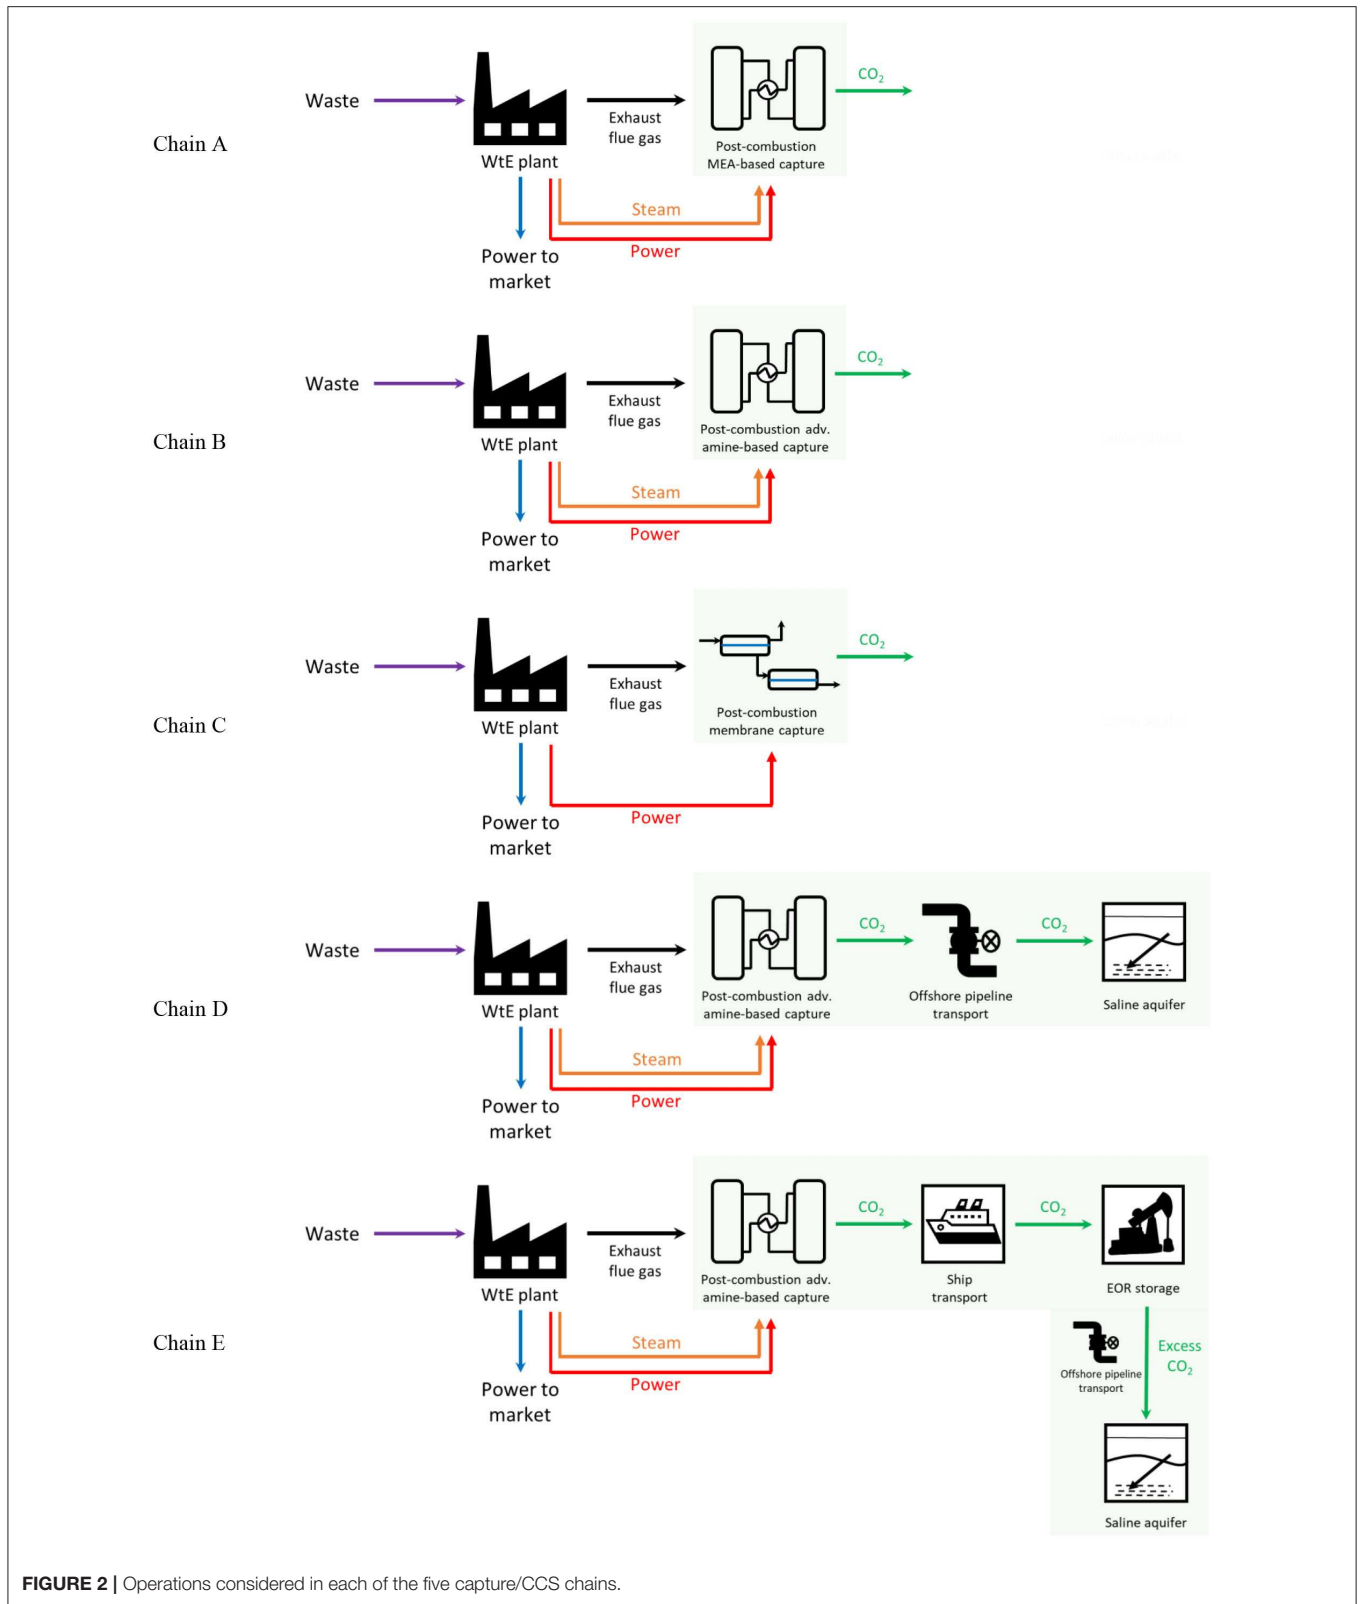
Chain A

Waste

WtE plant

Exhaust flue gas

Post-combustion MEA-based capture

$CO_2$

Steam

Power

Power to market

Chain B

Waste

WtE plant

Exhaust flue gas

Post-combustion adv. amine-based capture

$CO_2$

Steam

Power

Power to market

Chain C

Waste

WtE plant

Exhaust flue gas

Post-combustion membrane capture

$CO_2$

Power

Power to market

Chain D

Waste

WtE plant

Exhaust flue gas

Post-combustion adv. amine-based capture

$CO_2$

Offshore pipeline transport

$CO_2$

Saline aquifer

Steam

Power

Power to market

Chain E

Waste

WtE plant

Exhaust flue gas

Post-combustion adv. amine-based capture

$CO_2$

Ship transport

$CO_2$

EOR storage

Offshore pipeline transport

Excess $CO_2$

Saline aquifer

Steam

Power

Power to market

FIGURE 2 | Operations considered in each of the five capture/CCS chains.